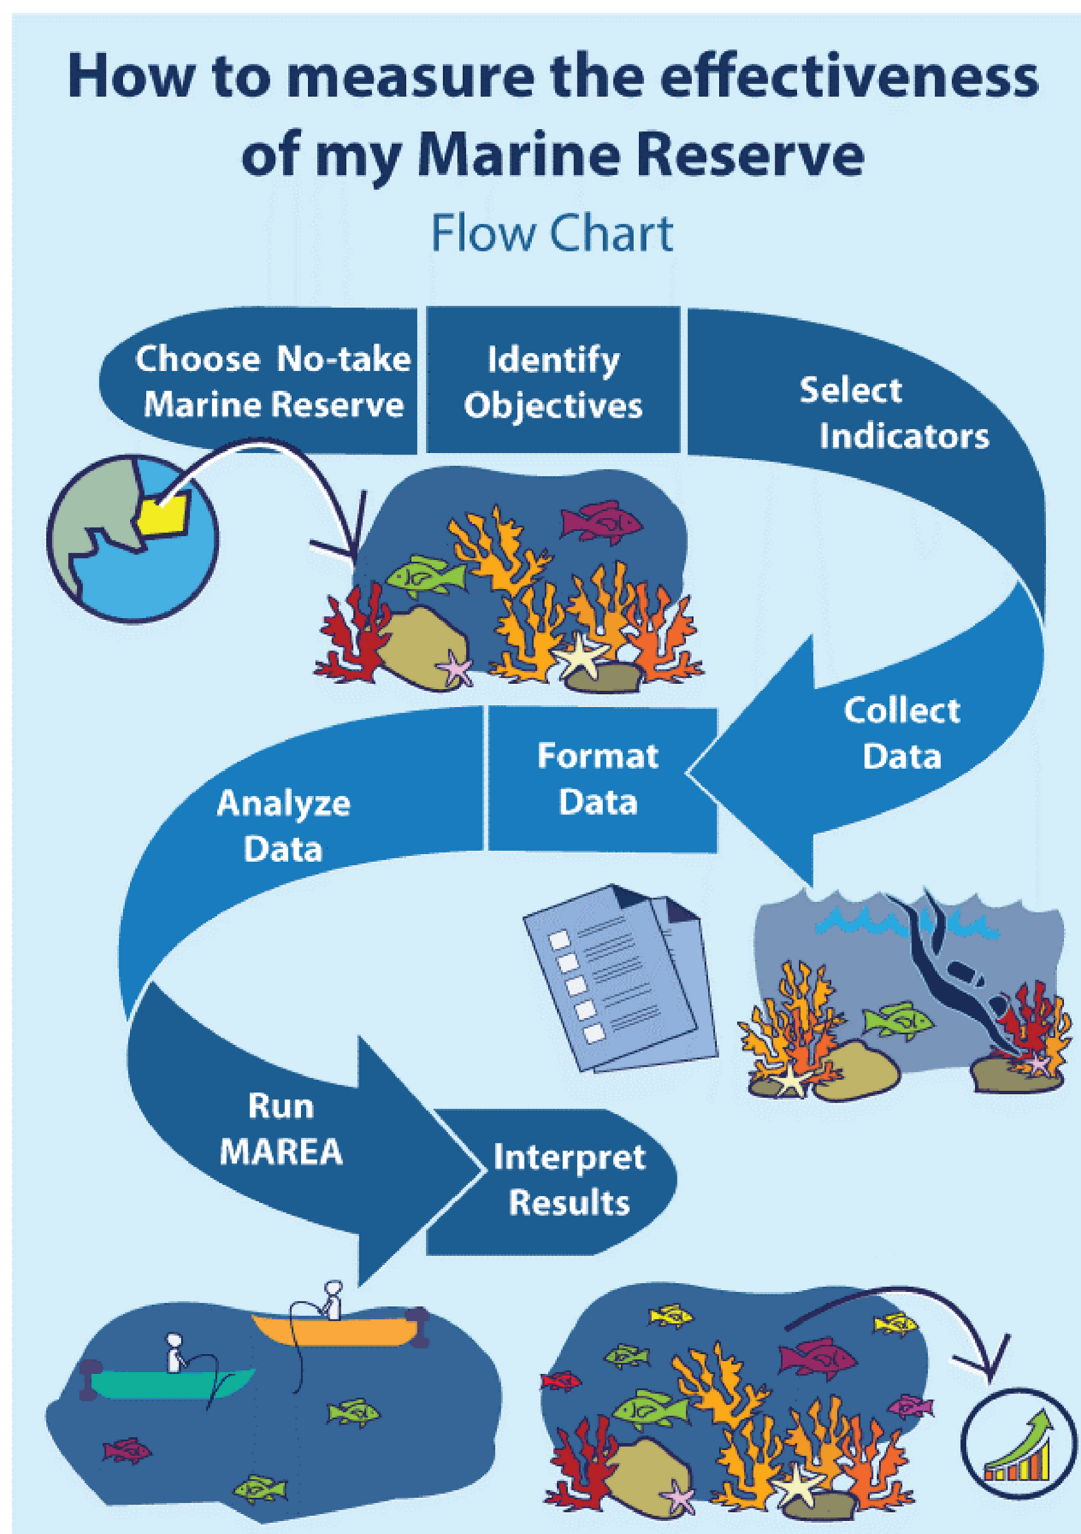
How to measure the effectiveness of my Marine Reserve

Flow Chart

Choose No-take Marine Reserve

Identify Objectives

Select Indicators

Collect Data

Format Data

Analyze Data

Run MAREA

Interpret Results